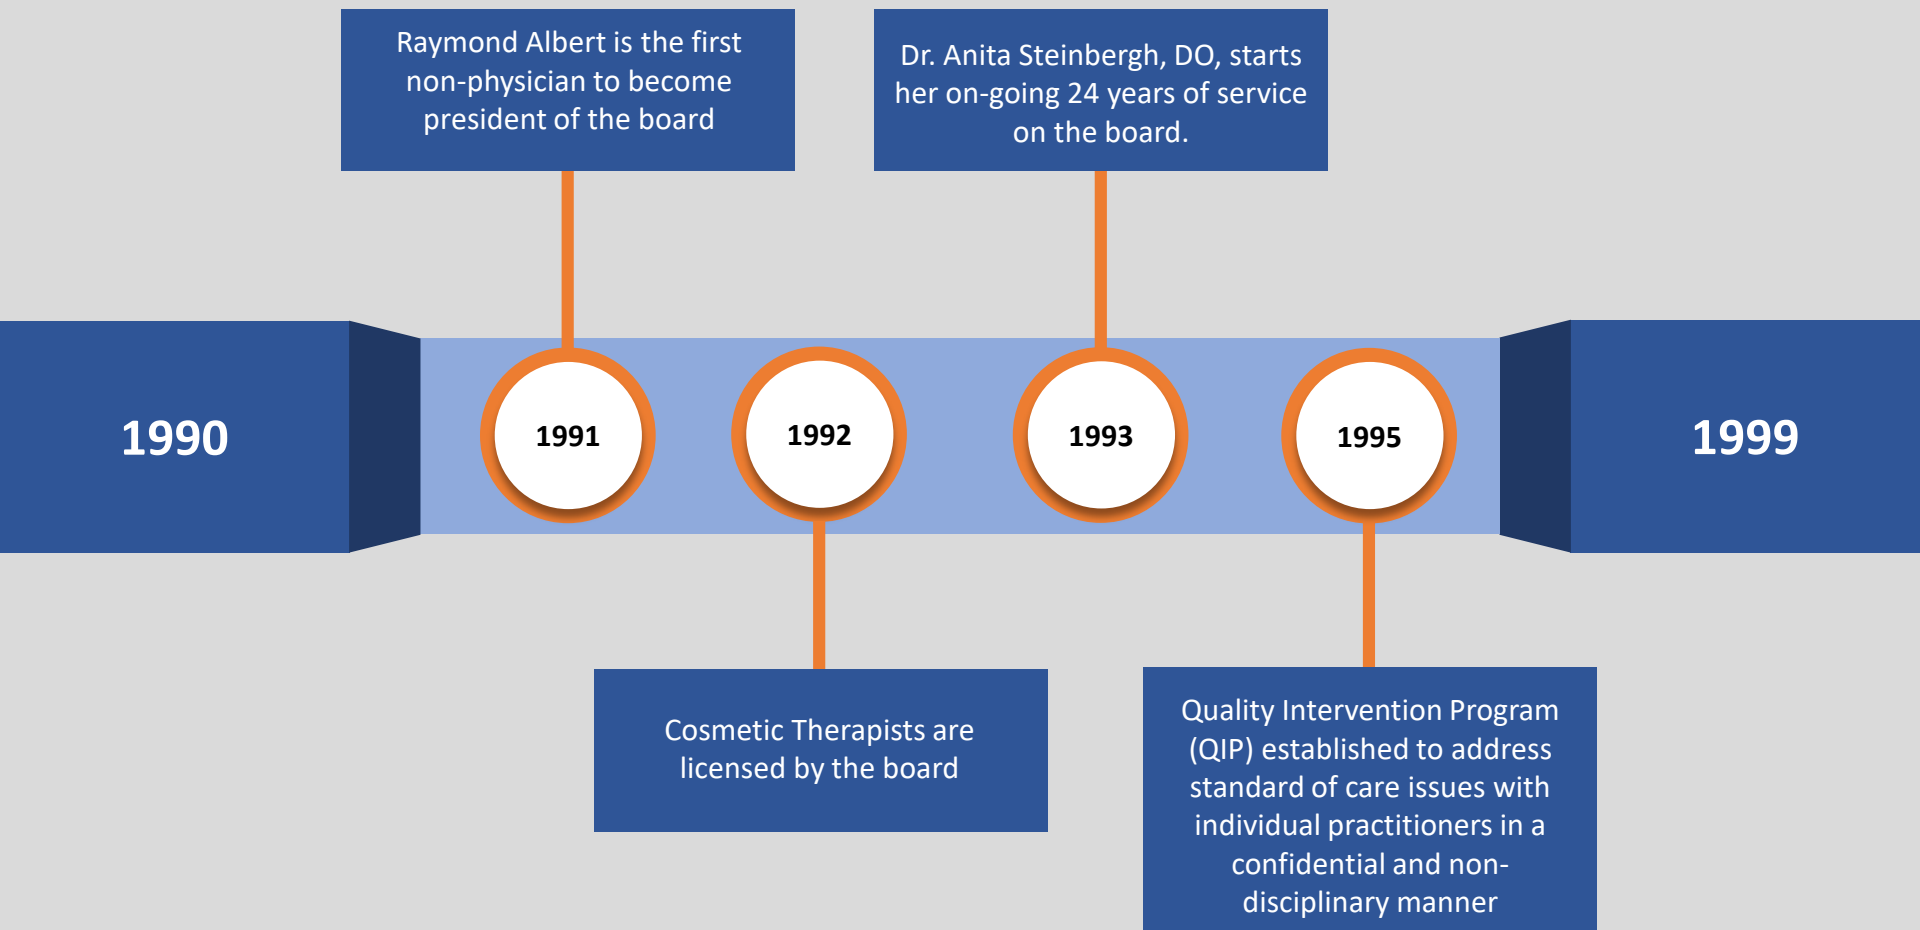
Raymond Albert is the first non-physician to become president of the board

Dr. Anita Steinbergh, DO, starts her on-going 24 years of service on the board.

1990

1991

1992

1993

1995

1999

Cosmetic Therapists are licensed by the board

Quality Intervention Program (QIP) established to address standard of care issues with individual practitioners in a confidential and non-disciplinary manner